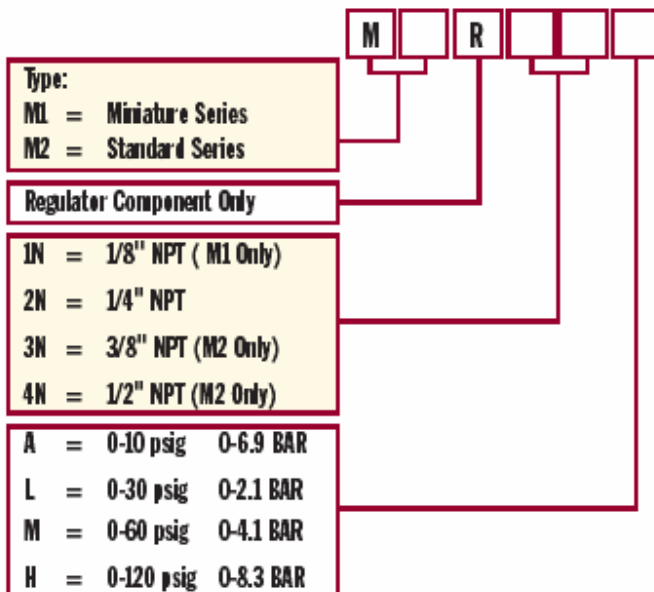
M R

Type:
M1 = Miniature Series
M2 = Standard Series

Regulator Component Only

1N = 1/8" NPT ( M1 Only)
2N = 1/4" NPT
3N = 3/8" NPT (M2 Only)
4N = 1/2" NPT (M2 Only)

A = 0-10 psig 0-6.9 BAR
L = 0-30 psig 0-2.1 BAR
M = 0-60 psig 0-4.1 BAR
H = 0-120 psig 0-8.3 BAR